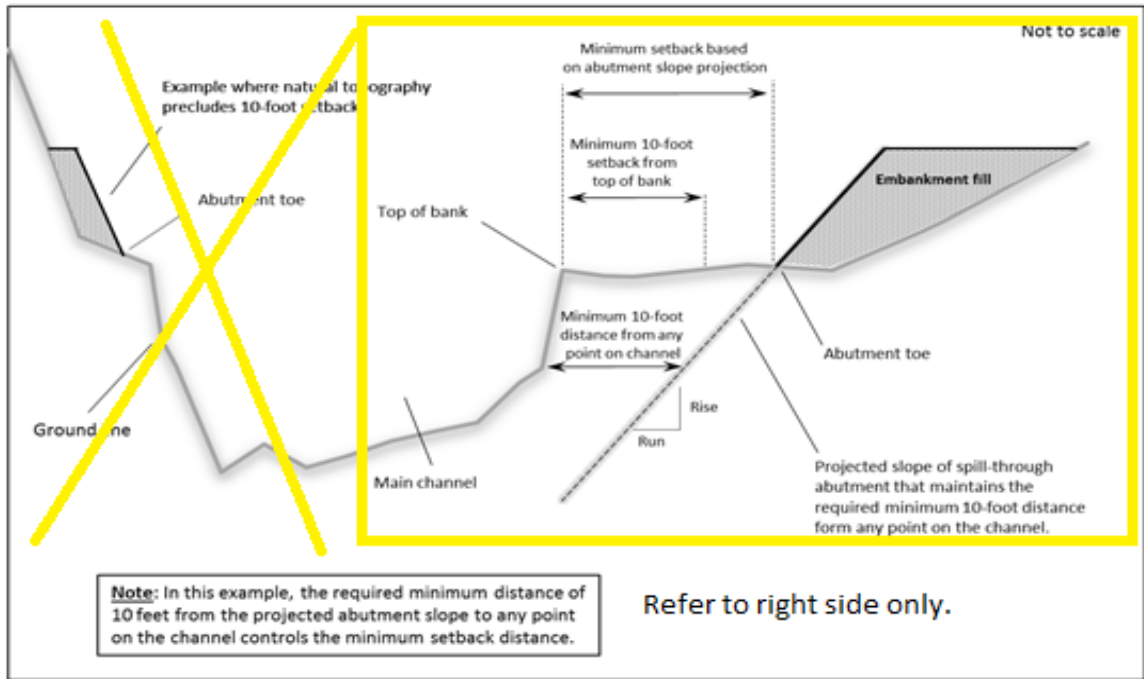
Not to scale

Example where natural topography precludes 10-foot setback

Abutment toe

Ground line

Minimum setback based on abutment slope projection

Minimum 10-foot setback from top of bank

Top of bank

Embankment fill

Minimum 10-foot distance from any point on channel

Rise

Run

Abutment toe

Main channel

Projected slope of spill-through abutment that maintains the required minimum 10-foot distance form any point on the channel.

Note: In this example, the required minimum distance of 10 feet from the projected abutment slope to any point on the channel controls the minimum setback distance.

Refer to right side only.